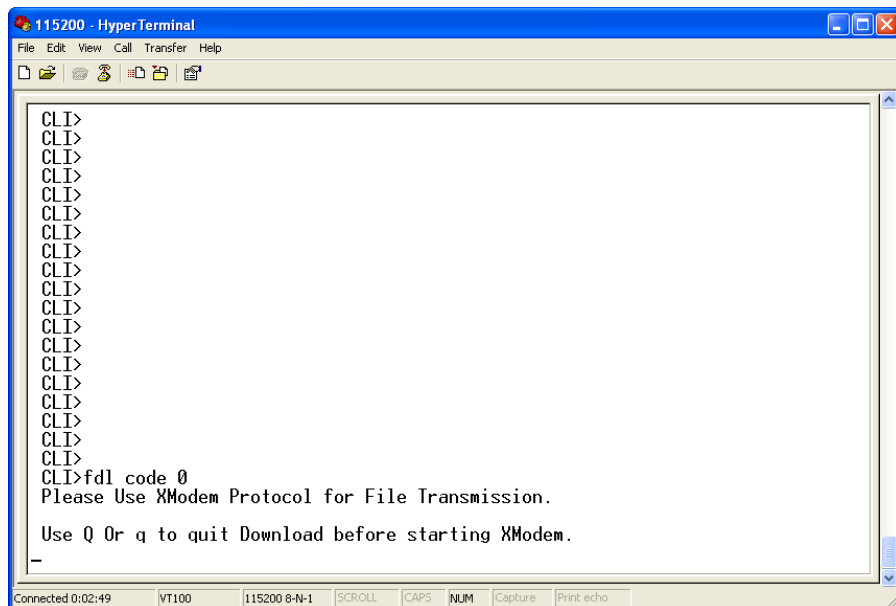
115200 - HyperTerminal
File Edit View Call Transfer Help

CLI>
CLI>
CLI>
CLI>
CLI>
CLI>
CLI>
CLI>
CLI>
CLI>
CLI>
CLI>
CLI>
CLI>
CLI>
CLI>
CLI>
CLI>
CLI>
CLI>fdl code 0
Please Use XModem Protocol for File Transmission.

Use Q Or q to quit Download before starting XModem.

Connected 0:02:49 VT100 115200 8-N-1 SCROLL CAPS NUM Capture Print echo